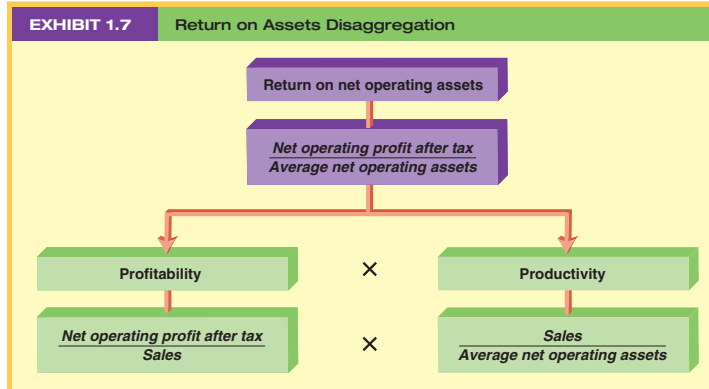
EXHIBIT 1.7 Return on Assets Disaggregation

Return on net operating assets

$\frac{\text{Net operating profit after tax}}{\text{Average net operating assets}}$

Profitability × Productivity

$\frac{\text{Net operating profit after tax}}{\text{Sales}}$ × $\frac{\text{Sales}}{\text{Average net operating assets}}$